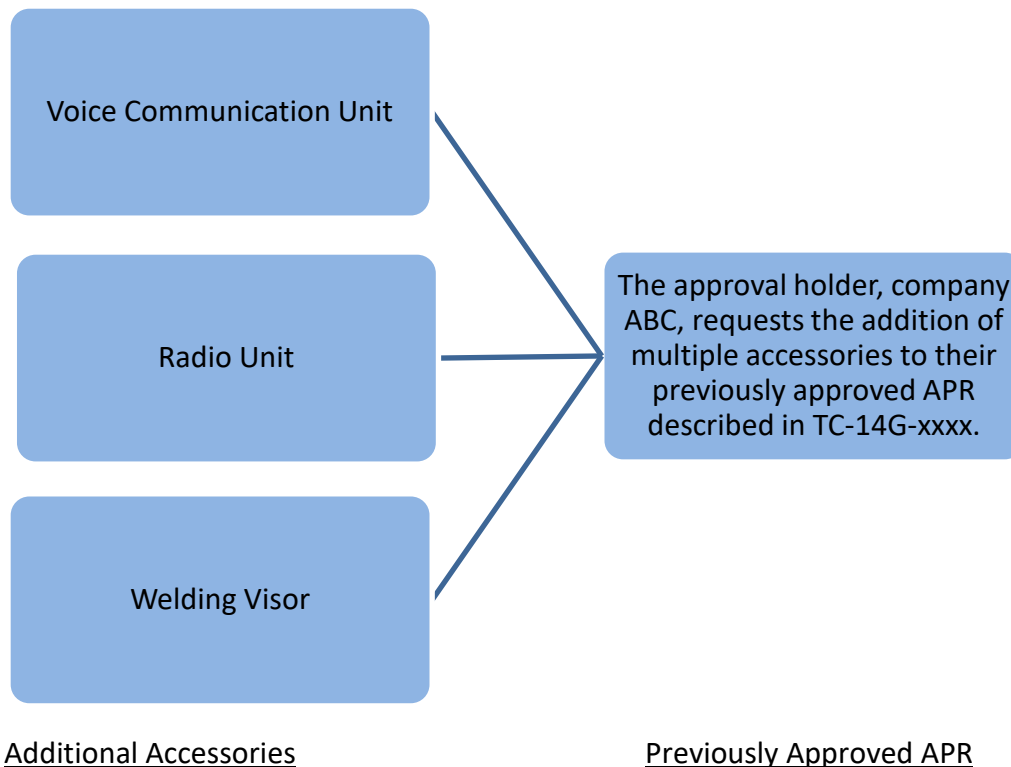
Voice Communication Unit

Radio Unit

Welding Visor

The approval holder, company ABC, requests the addition of multiple accessories to their previously approved APR described in TC-14G-xxxx.

Additional Accessories

Previously Approved APR